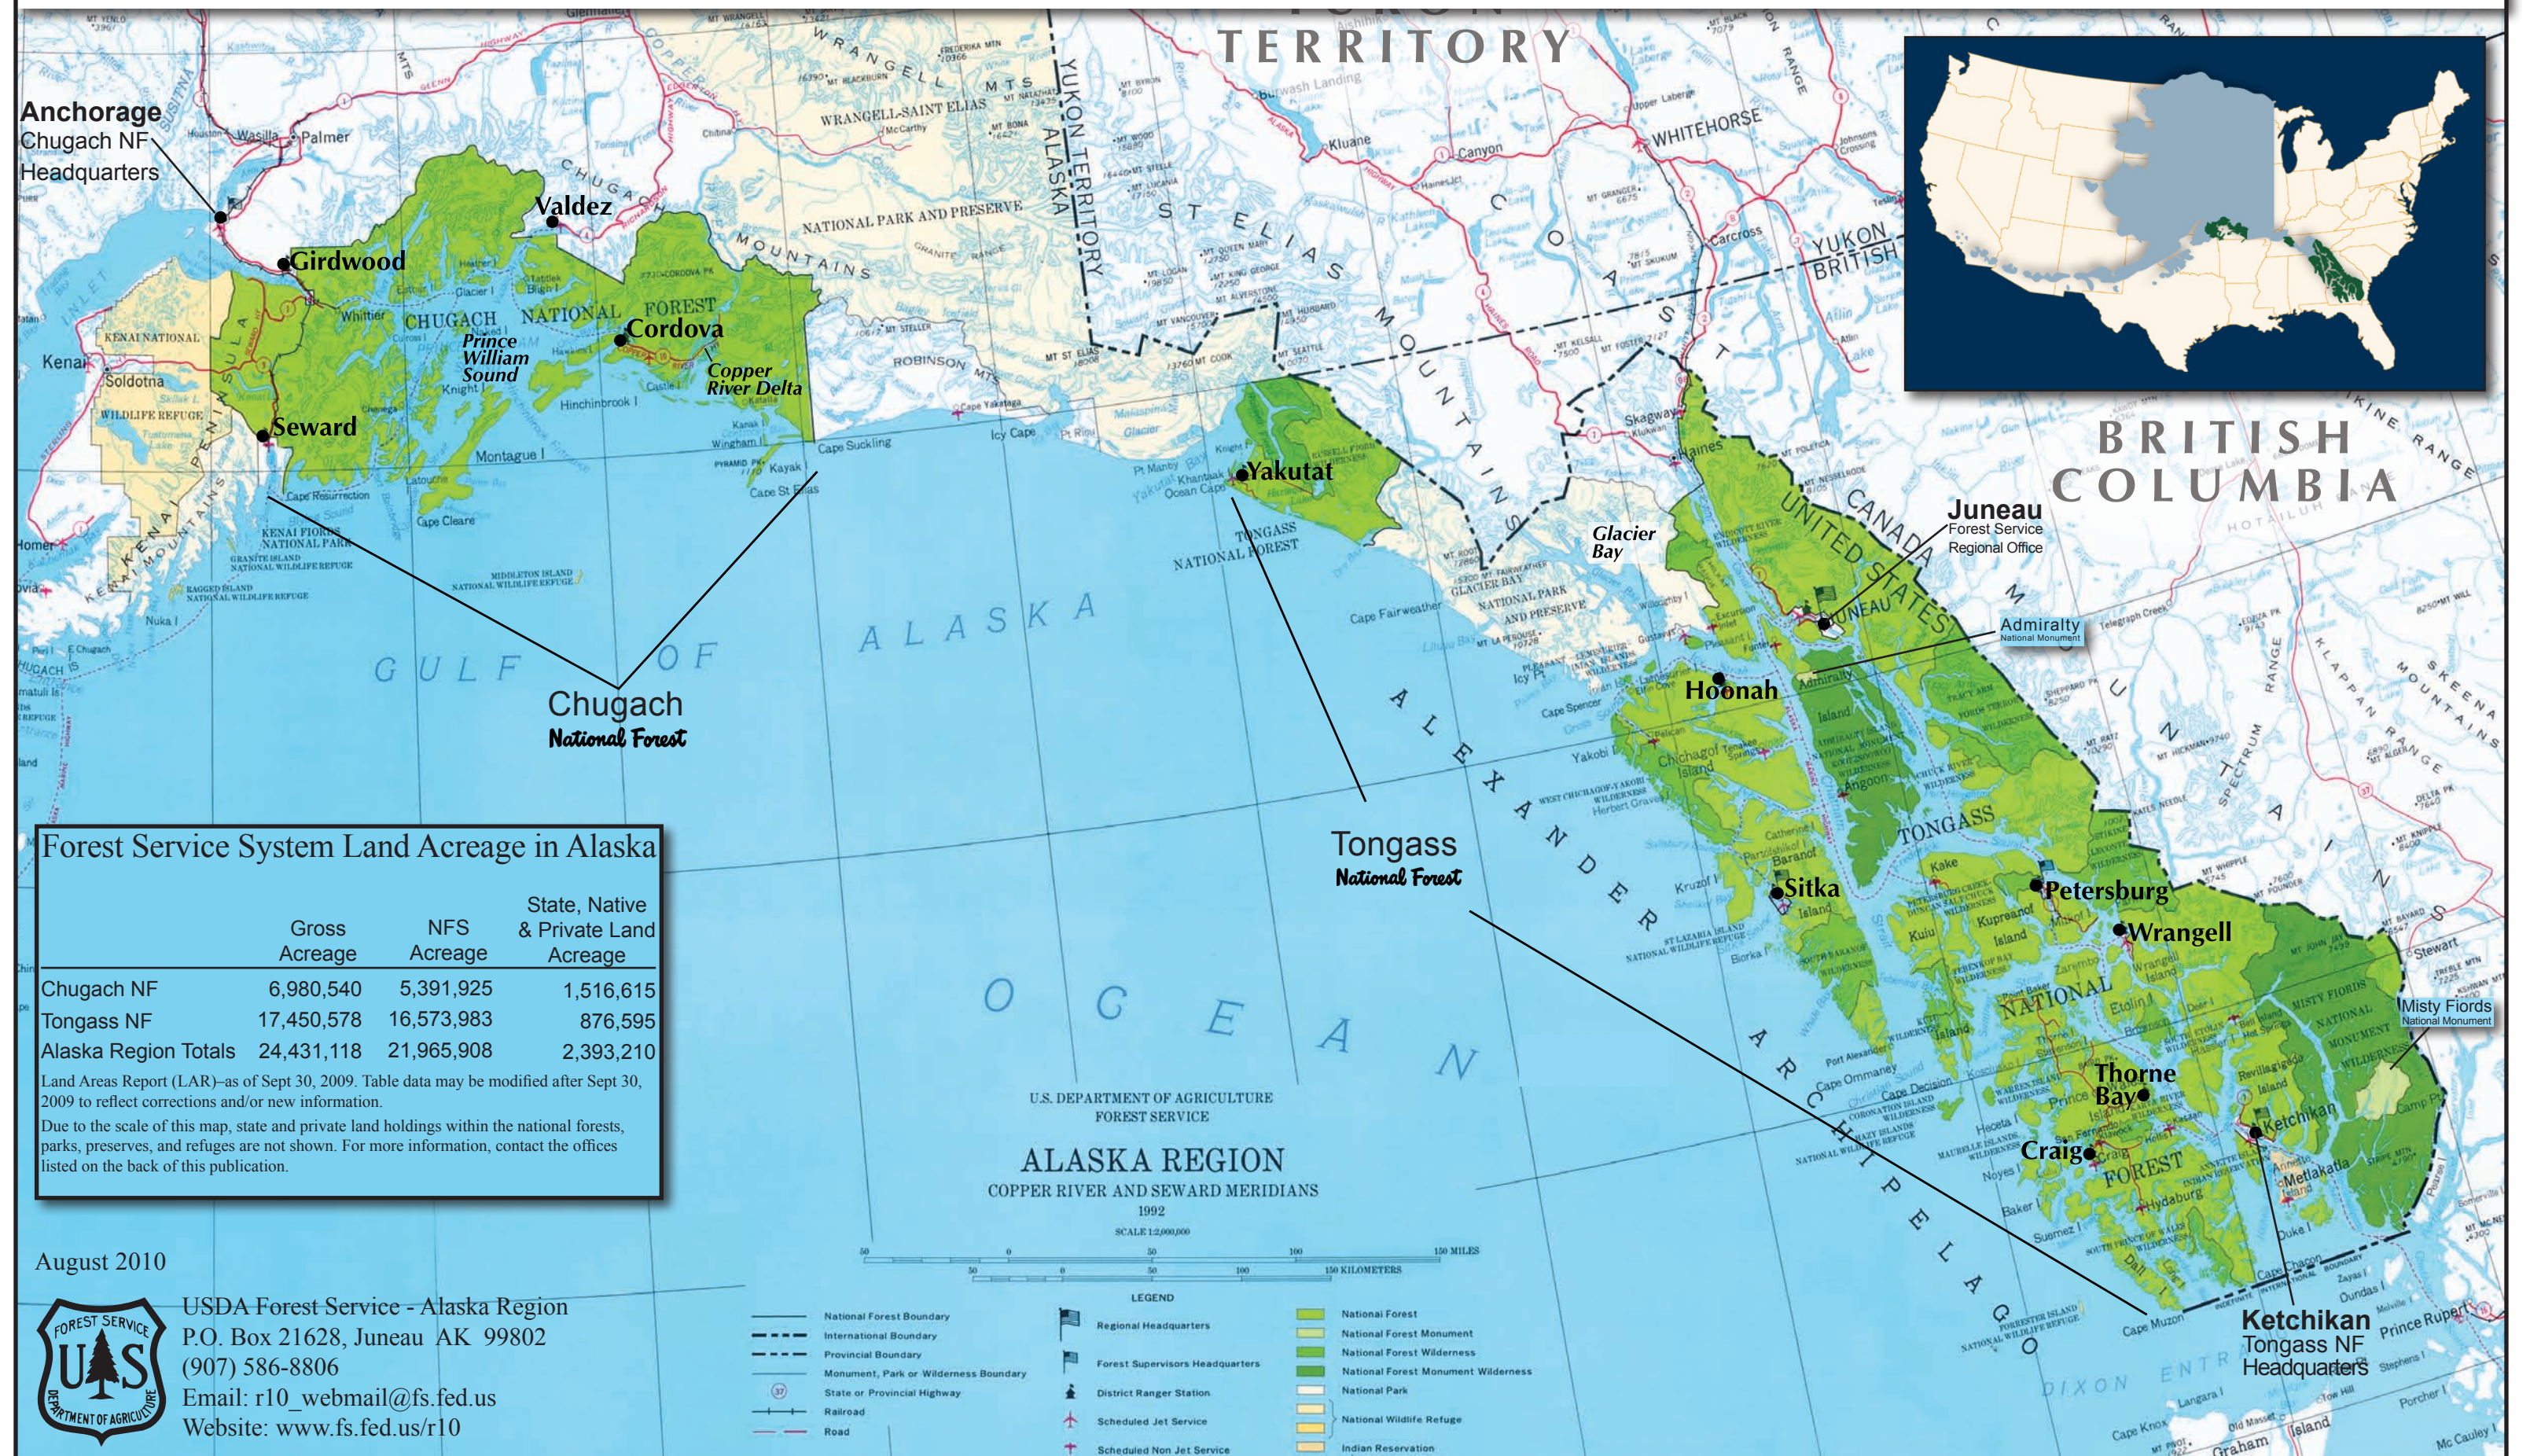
TERRITORY

Anchorage
Chugach NF
Headquarters

Valdez
Girdwood
Cordova
Prince William Sound
Copper River Delta
Seward
Yakutat
Glacier Bay
Juneau
Forest Service
Regional Office
Admiralty
National Monument
Hoonah
Sitka
Petersburg
Wrangell
Thorne Bay
Craig
Ketchikan
Tongass NF
Headquarters
Misty Fiords
National Monument

BRITISH
COLUMBIA

GULF OF ALASKA
OCEAN

ALEXANDER ARCHIPELAGO

Chugach
National Forest

Tongass
National Forest

CHUGACH NATIONAL FOREST
TONGASS NATIONAL FOREST

Forest Service System Land Acreage in Alaska

| | Gross Acreage | NFS Acreage | State, Native & Private Land Acreage |
|---|---|---|---|
| Chugach NF | 6,980,540 | 5,391,925 | 1,516,615 |
| Tongass NF | 17,450,578 | 16,573,983 | 876,595 |
| Alaska Region Totals | 24,431,118 | 21,965,908 | 2,393,210 |

Land Areas Report (LAR)–as of Sept 30, 2009. Table data may be modified after Sept 30, 2009 to reflect corrections and/or new information.

Due to the scale of this map, state and private land holdings within the national forests, parks, preserves, and refuges are not shown. For more information, contact the offices listed on the back of this publication.

August 2010

FOREST SERVICE
U S
DEPARTMENT OF AGRICULTURE

USDA Forest Service - Alaska Region
P.O. Box 21628, Juneau AK 99802
(907) 586-8806
Email: r10_webmail@fs.fed.us
Website: www.fs.fed.us/r10

U.S. DEPARTMENT OF AGRICULTURE
FOREST SERVICE
ALASKA REGION
COPPER RIVER AND SEWARD MERIDIANS
1992
SCALE 1:2,000,000

LEGEND
National Forest Boundary
International Boundary
Provincial Boundary
Monument, Park or Wilderness Boundary
State or Provincial Highway
Railroad
Road
Regional Headquarters
Forest Supervisors Headquarters
District Ranger Station
Scheduled Jet Service
Scheduled Non Jet Service
National Forest
National Forest Monument
National Forest Wilderness
National Forest Monument Wilderness
National Park
National Wildlife Refuge
Indian Reservation